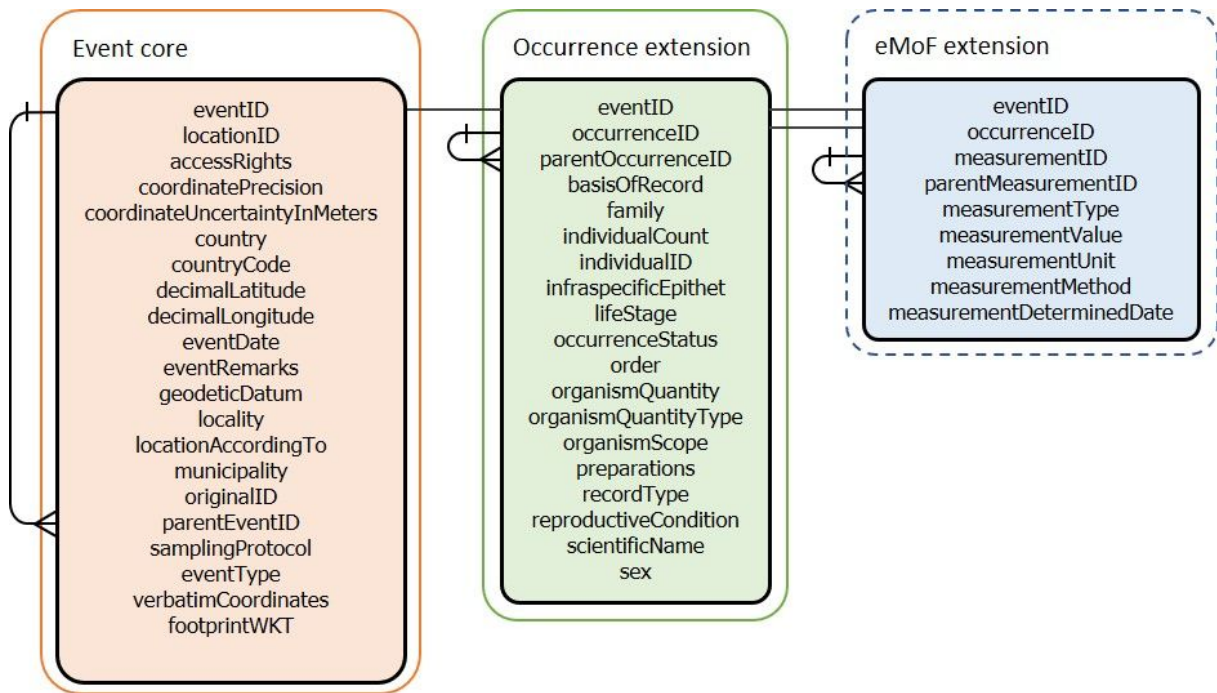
Event core

eventID
locationID
accessRights
coordinatePrecision
coordinateUncertaintyInMeters
country
countryCode
decimalLatitude
decimalLongitude
eventDate
eventRemarks
geodeticDatum
locality
locationAccordingTo
municipality
originalID
parentEventID
samplingProtocol
eventType
verbatimCoordinates
footprintWKT

Occurrence extension

eventID
occurrenceID
parentOccurrenceID
basisOfRecord
family
individualCount
individualID
infraspecificEpithet
lifeStage
occurrenceStatus
order
organismQuantity
organismQuantityType
organismScope
preparations
recordType
reproductiveCondition
scientificName
sex

eMoF extension

eventID
occurrenceID
measurementID
parentMeasurementID
measurementType
measurementValue
measurementUnit
measurementMethod
measurementDeterminedDate